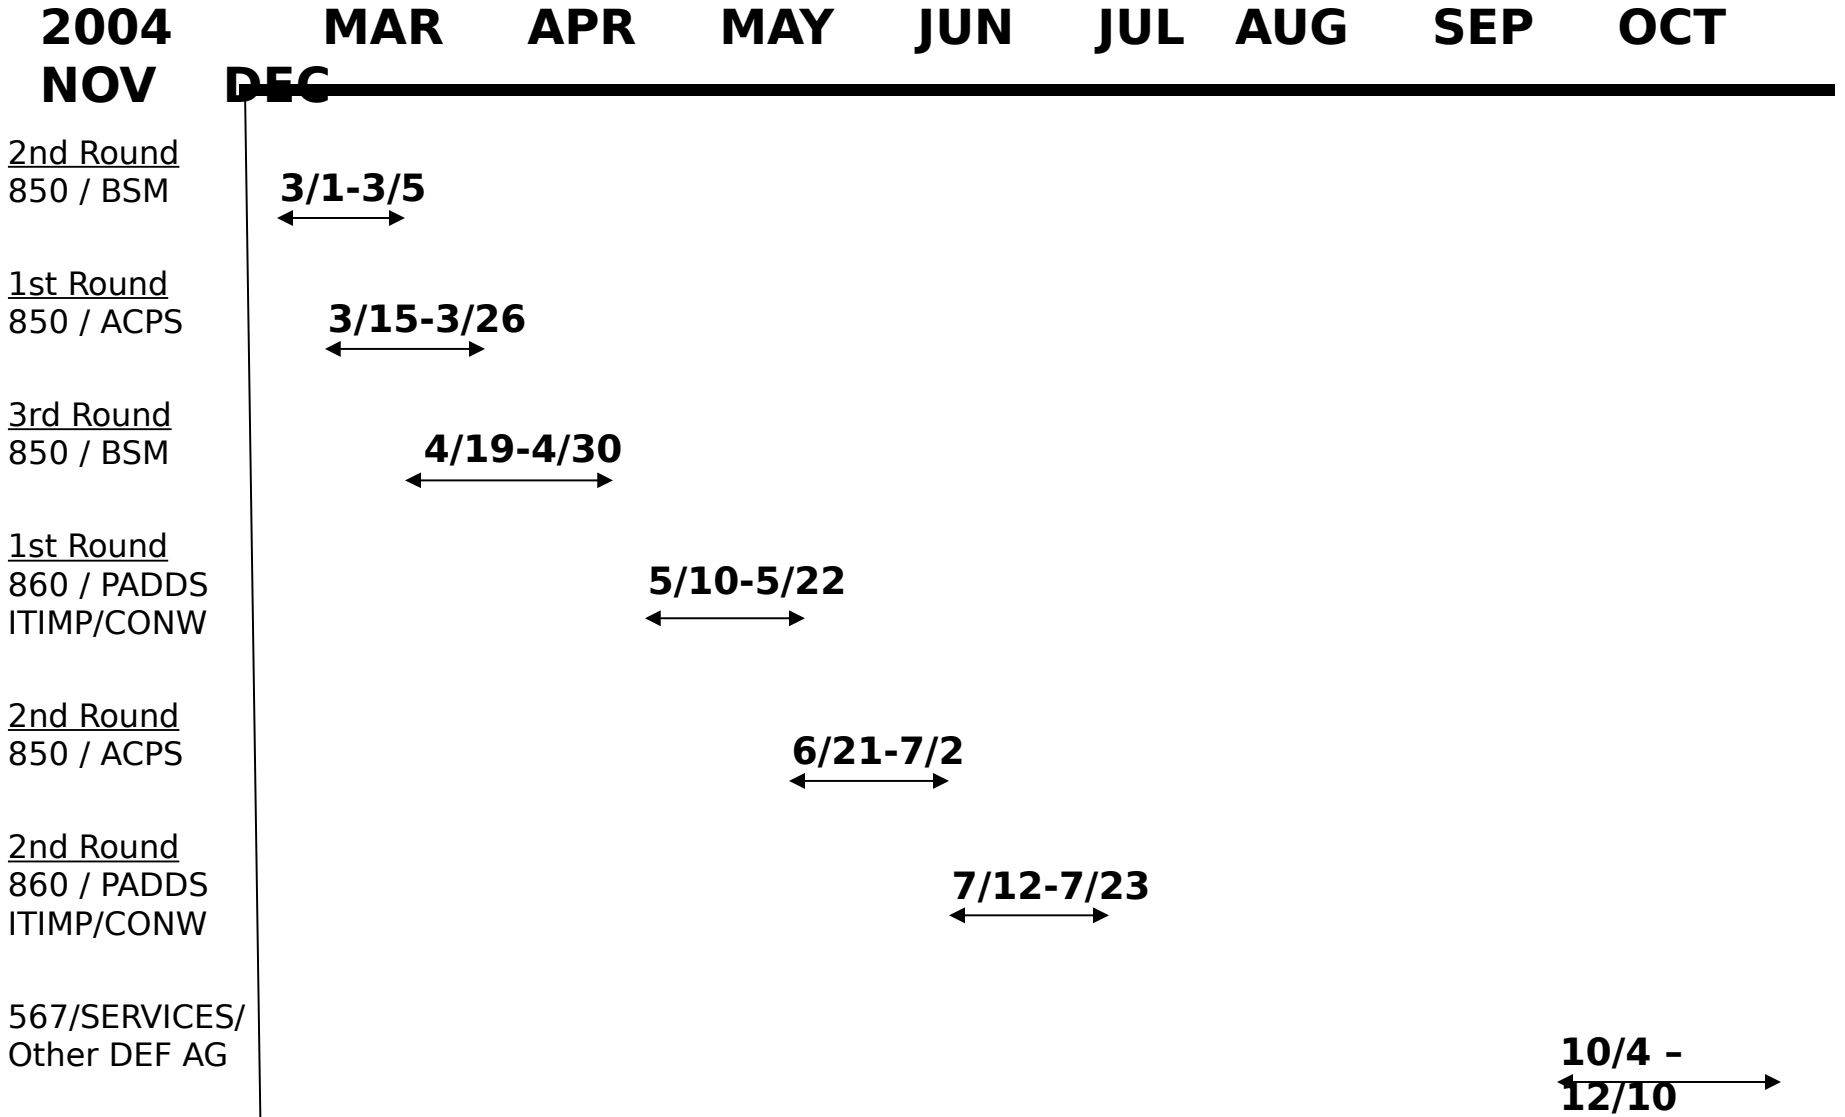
2004 MAR APR MAY JUN JUL AUG SEP OCT NOV DEC

2nd Round
850 / BSM

3/1-3/5

1st Round
850 / ACPS

3/15-3/26

3rd Round
850 / BSM

4/19-4/30

1st Round
860 / PADDS
ITIMP/CONW

5/10-5/22

2nd Round
850 / ACPS

6/21-7/2

2nd Round
860 / PADDS
ITIMP/CONW

7/12-7/23

567/SERVICES/
Other DEF AG

10/4 – 12/10